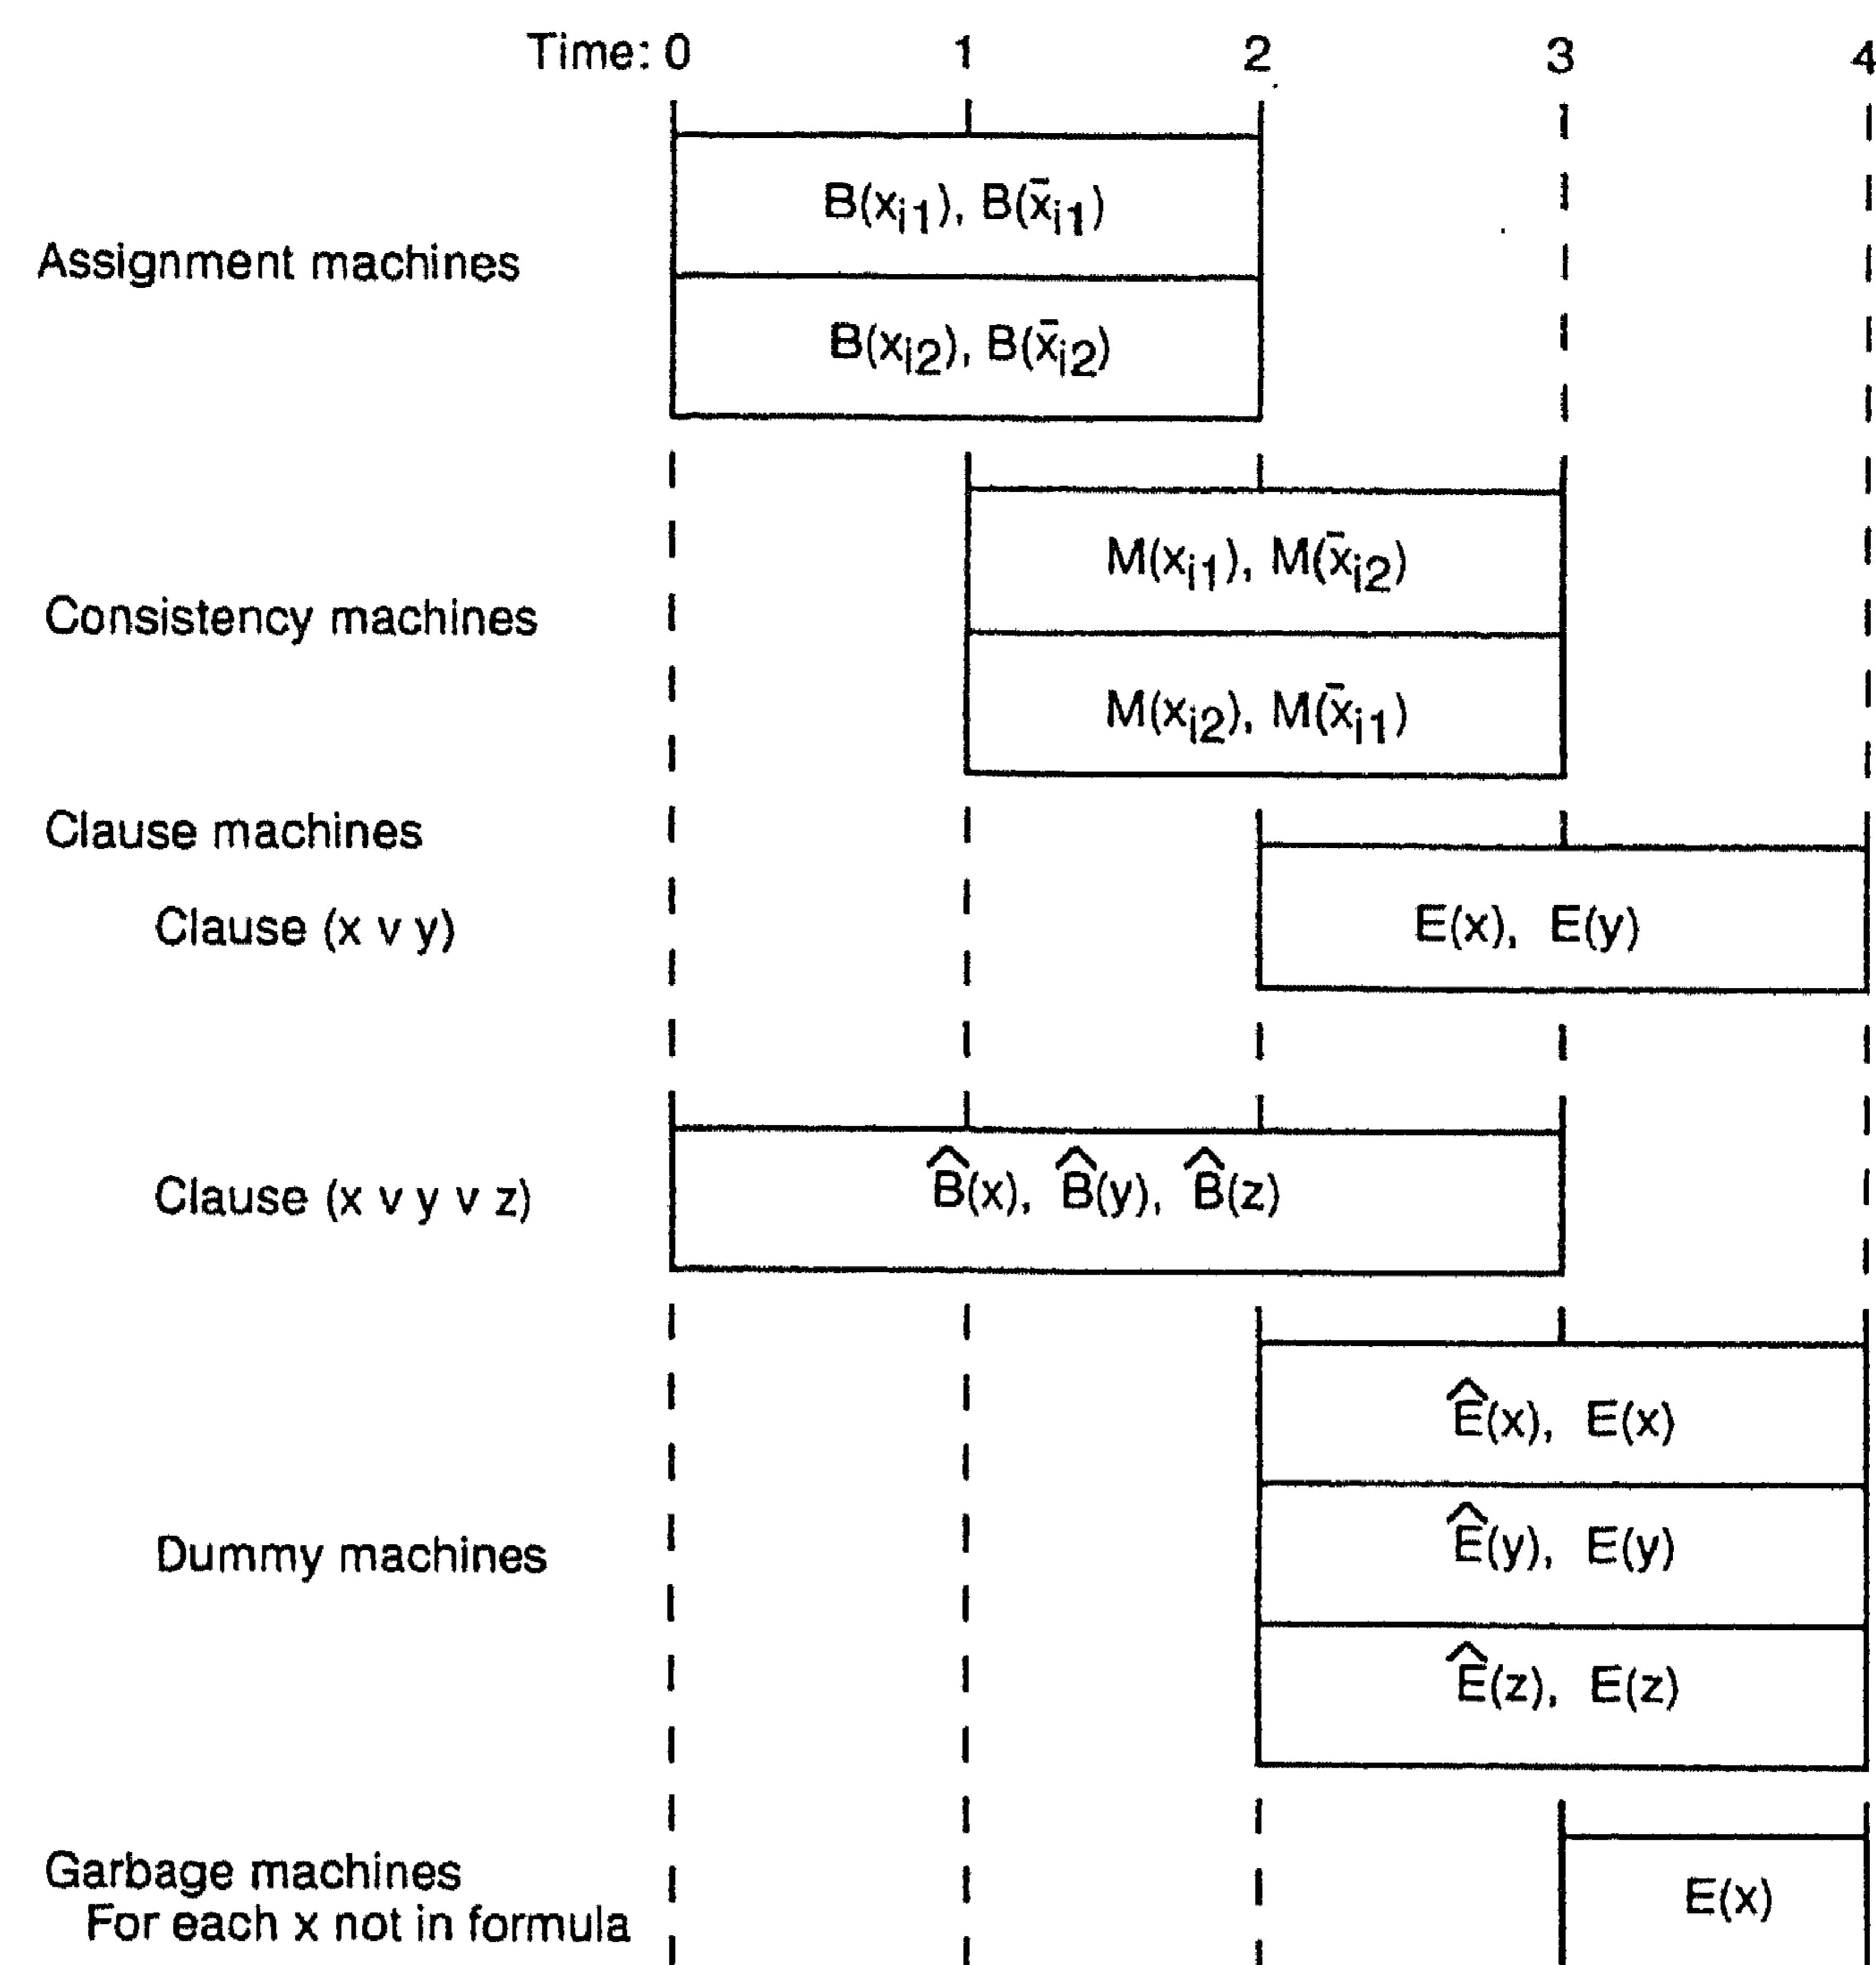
Time: 0 1 2 3 4

Assignment machines

$B(x_{i1})$, $B(\bar{x}_{i1})$

$B(x_{i2})$, $B(\bar{x}_{i2})$

Consistency machines

$M(x_{i1})$, $M(\bar{x}_{i2})$

$M(x_{i2})$, $M(\bar{x}_{i1})$

Clause machines

Clause (x v y)

E(x), E(y)

Clause (x v y v z)

$\hat{B}(x)$, $\hat{B}(y)$, $\hat{B}(z)$

Dummy machines

$\hat{E}(x)$, E(x)

$\hat{E}(y)$, E(y)

$\hat{E}(z)$, E(z)

Garbage machines
For each x not in formula

E(x)